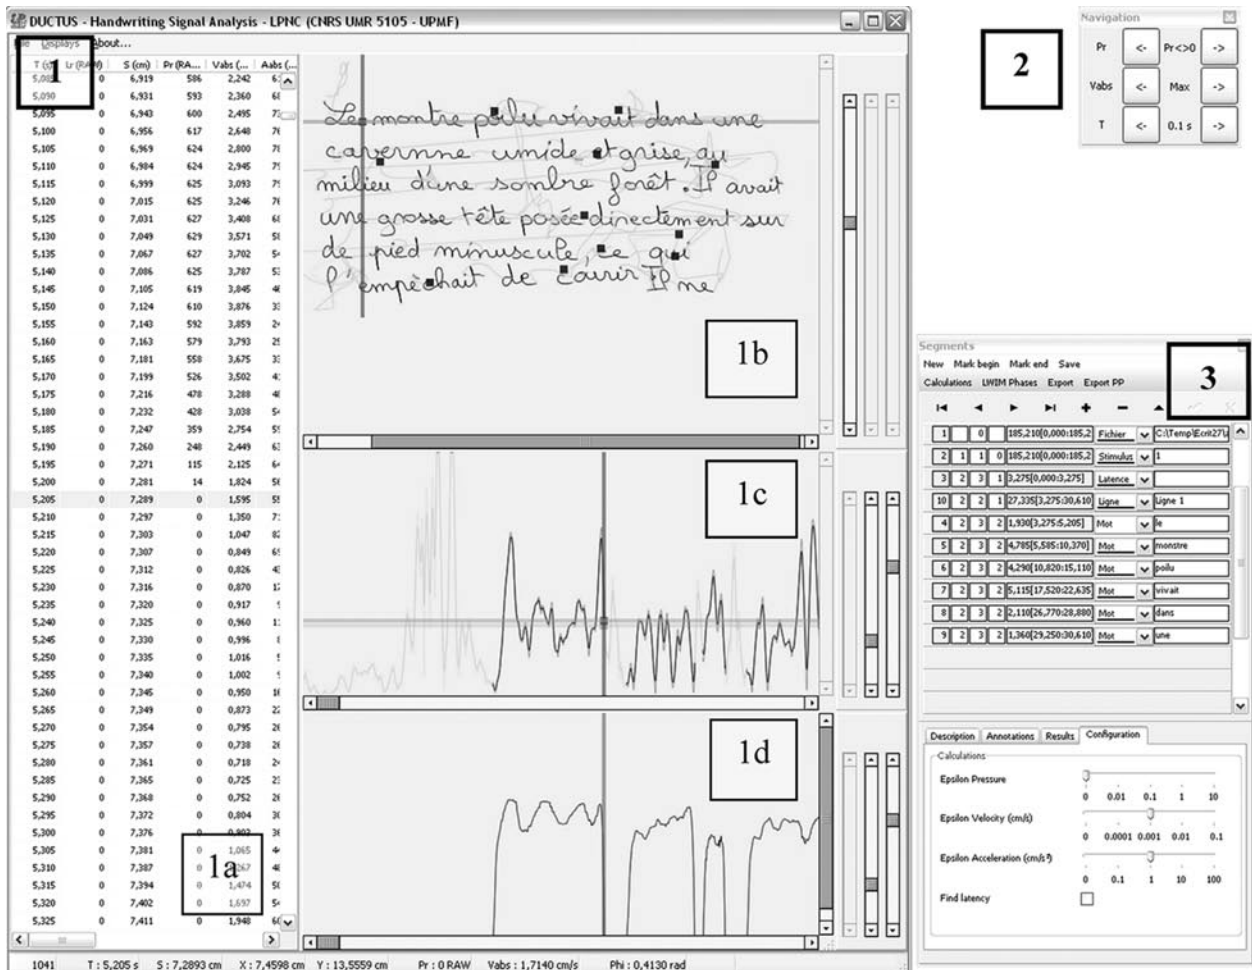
DUCTUS - Handwriting Signal Analysis - LPNC (CNRS UMR 5105 - UPMF)

File Displays About...

1

| T (s) | Lr (RAW) | S (cm) | Pr (RA... | Vabs (... | Aabs (... |
|---|---|---|---|---|---|
| 5,085 | 0 | 6,919 | 586 | 2,242 | 6 |
| 5,090 | 0 | 6,931 | 593 | 2,360 | 6 |
| 5,095 | 0 | 6,943 | 600 | 2,495 | 7 |
| 5,100 | 0 | 6,956 | 617 | 2,648 | 7 |
| 5,105 | 0 | 6,969 | 624 | 2,800 | 7 |
| 5,110 | 0 | 6,984 | 624 | 2,945 | 7 |
| 5,115 | 0 | 6,999 | 625 | 3,093 | 7 |
| 5,120 | 0 | 7,015 | 625 | 3,246 | 7 |
| 5,125 | 0 | 7,031 | 627 | 3,400 | 6 |
| 5,130 | 0 | 7,049 | 629 | 3,571 | 5 |
| 5,135 | 0 | 7,067 | 627 | 3,702 | 5 |
| 5,140 | 0 | 7,086 | 625 | 3,787 | 5 |
| 5,145 | 0 | 7,105 | 619 | 3,845 | 4 |
| 5,150 | 0 | 7,124 | 610 | 3,876 | 3 |
| 5,155 | 0 | 7,143 | 592 | 3,859 | 2 |
| 5,160 | 0 | 7,163 | 579 | 3,793 | 2 |
| 5,165 | 0 | 7,181 | 558 | 3,675 | 3 |
| 5,170 | 0 | 7,199 | 526 | 3,502 | 4 |
| 5,175 | 0 | 7,216 | 478 | 3,288 | 4 |
| 5,180 | 0 | 7,232 | 428 | 3,038 | 5 |
| 5,185 | 0 | 7,247 | 359 | 2,754 | 5 |
| 5,190 | 0 | 7,260 | 248 | 2,449 | 6 |
| 5,195 | 0 | 7,271 | 115 | 2,125 | 6 |
| 5,200 | 0 | 7,281 | 14 | 1,824 | 5 |
| 5,205 | 0 | 7,289 | 0 | 1,595 | 5 |
| 5,210 | 0 | 7,297 | 0 | 1,350 | 7 |
| 5,215 | 0 | 7,303 | 0 | 1,047 | 8 |
| 5,220 | 0 | 7,307 | 0 | 0,849 | 6 |
| 5,225 | 0 | 7,312 | 0 | 0,826 | 4 |
| 5,230 | 0 | 7,316 | 0 | 0,870 | 1 |
| 5,235 | 0 | 7,320 | 0 | 0,917 | |
| 5,240 | 0 | 7,325 | 0 | 0,960 | 1 |
| 5,245 | 0 | 7,330 | 0 | 0,996 | |
| 5,250 | 0 | 7,335 | 0 | 1,016 | |
| 5,255 | 0 | 7,340 | 0 | 1,002 | |
| 5,260 | 0 | 7,345 | 0 | 0,950 | 1 |
| 5,265 | 0 | 7,349 | 0 | 0,873 | 2 |
| 5,270 | 0 | 7,354 | 0 | 0,795 | 2 |
| 5,275 | 0 | 7,357 | 0 | 0,738 | 2 |
| 5,280 | 0 | 7,361 | 0 | 0,718 | 2 |
| 5,285 | 0 | 7,365 | 0 | 0,725 | 2 |
| 5,290 | 0 | 7,368 | 0 | 0,752 | 2 |
| 5,295 | 0 | 7,372 | 0 | 0,804 | 3 |
| 5,300 | 0 | 7,376 | 0 | 0,902 | 3 |
| 5,305 | 0 | 7,381 | 0 | 1,065 | 4 |
| 5,310 | 0 | 7,387 | 0 | 1,267 | 4 |
| 5,315 | 0 | 7,394 | 0 | 1,474 | 5 |
| 5,320 | 0 | 7,402 | 0 | 1,697 | 5 |
| 5,325 | 0 | 7,411 | 0 | 1,948 | 6 |

1a

Le monstre poilu vivait dans une caverne humide et grise, au milieu d'une sombre forêt. Il avait une grosse tête posée directement sur de pied minuscule, ce qui l'empêchait de courir. Il ne

1b

1c

1d

1041 T : 5,205 s S : 7,2893 cm X : 7,4598 cm Y : 13,5559 cm Pr : 0 RAW Vabs : 1,7140 cm/s Phi : 0,4130 rad

2

Navigation
Pr <- Pr<>0 ->
Vabs <- Max ->
T <- 0.1 s ->

Segments
New Mark begin Mark end Save
Calculations LWIM Phases Export Export PP

3

| 1 | | 0 | | 185,210[0,000:185,2 | Fichier | C:\Temp\Ecrit27\ |
|---|---|---|---|---|---|---|
| 2 | 1 | 1 | 0 | 185,210[0,000:185,2 | Stimulus | 1 |
| 3 | 2 | 3 | 1 | 3,275[0,000:3,275] | Latence | |
| 10 | 2 | 2 | 1 | 27,335[3,275:30,610] | Ligne | Ligne 1 |
| 4 | 2 | 3 | 2 | 1,930[3,275:5,205] | Mot | le |
| 5 | 2 | 3 | 2 | 4,785[5,585:10,370] | Mot | monstre |
| 6 | 2 | 3 | 2 | 4,290[10,820:15,110] | Mot | poilu |
| 7 | 2 | 3 | 2 | 5,115[17,520:22,635] | Mot | vivait |
| 8 | 2 | 3 | 2 | 2,110[26,770:28,880] | Mot | dans |
| 9 | 2 | 3 | 2 | 1,360[29,250:30,610] | Mot | une |

Description Annotations Results Configuration
Calculations
Epsilon Pressure 0 0.01 0.1 1 10
Epsilon Velocity (cm/s) 0 0.0001 0.001 0.01 0.1
Epsilon Acceleration (cm/s²) 0 0.1 1 10 100
Find latency